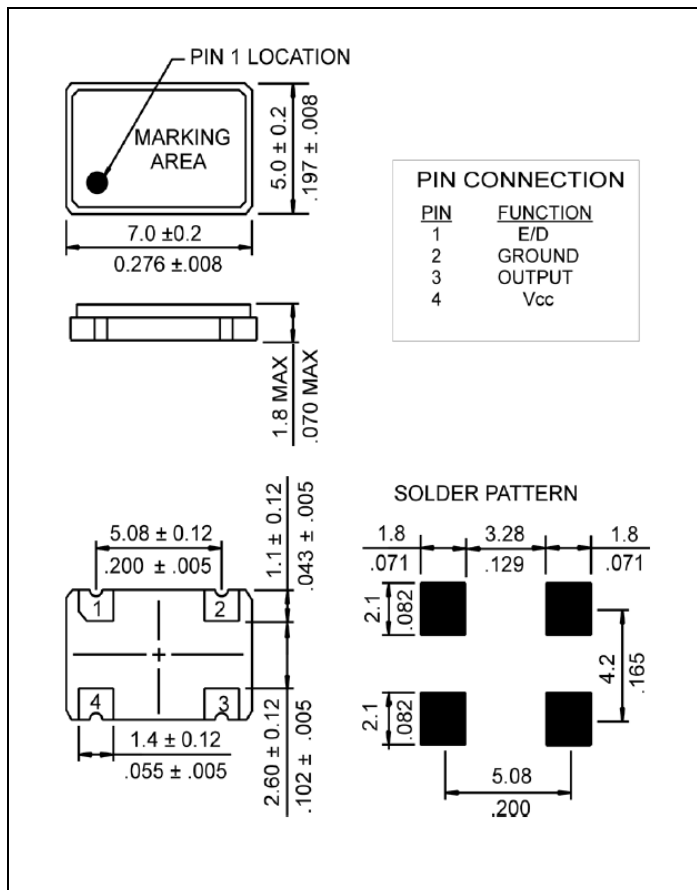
PIN 1 LOCATION

MARKING AREA

5.0 ± 0.2
.197 ± .008

7.0 ±0.2
0.276 ±.008

PIN CONNECTION

| PIN | FUNCTION |
|---|---|
| 1 | E/D |
| 2 | GROUND |
| 3 | OUTPUT |
| 4 | Vcc |

1.8 MAX
.070 MAX

5.08 ± 0.12
.200 ± .005

1.1 ± 0.12
.043 ± .005

1
2
4
3

1.4 ± 0.12
.055 ± .005

2.60 ± 0.12
.102 ± .005

SOLDER PATTERN

1.8
.071
3.28
.129
1.8
.071

2.1
.082

4.2
.165

2.1
.082

5.08
.200